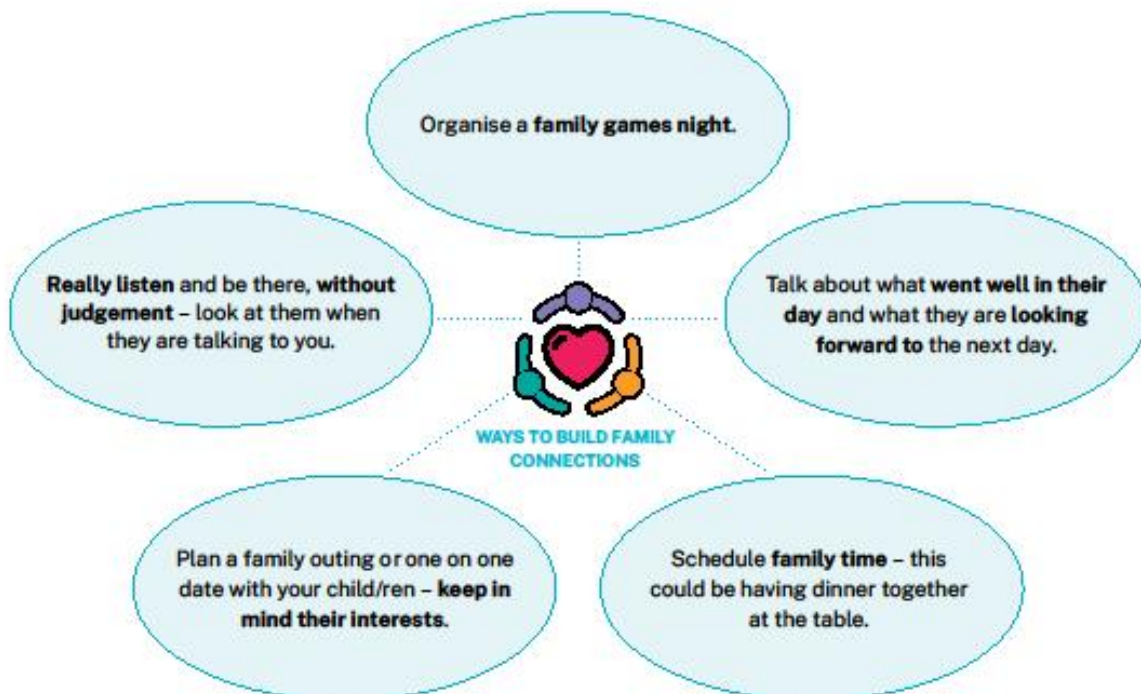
Organise a family games night.

Really listen and be there, without judgement – look at them when they are talking to you.

Talk about what went well in their day and what they are looking forward to the next day.

WAYS TO BUILD FAMILY CONNECTIONS

Plan a family outing or one on one date with your child/ren – keep in mind their interests.

Schedule family time – this could be having dinner together at the table.